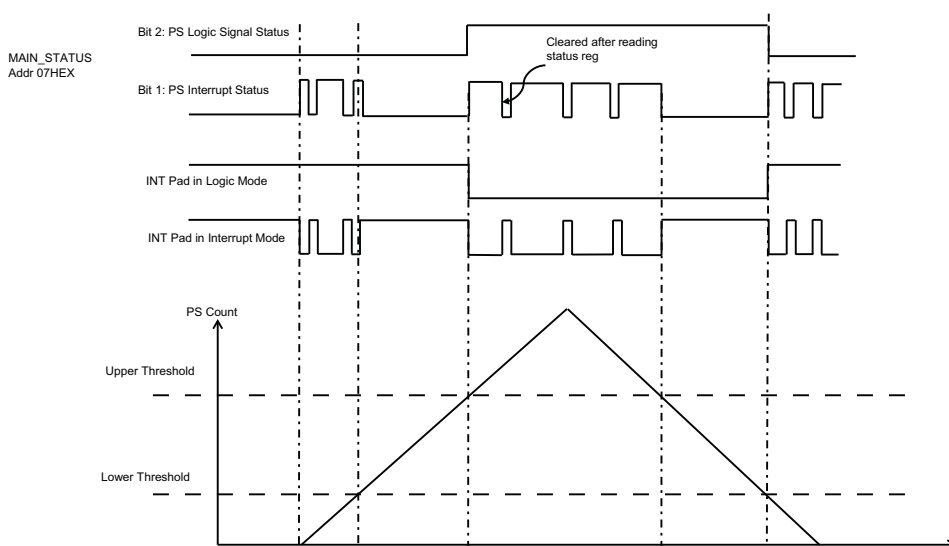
MAIN_STATUS
Addr 07HEX

Bit 2: PS Logic Signal Status

Cleared after reading status reg

Bit 1: PS Interrupt Status

INT Pad in Logic Mode

INT Pad in Interrupt Mode

PS Count

Upper Threshold

Lower Threshold